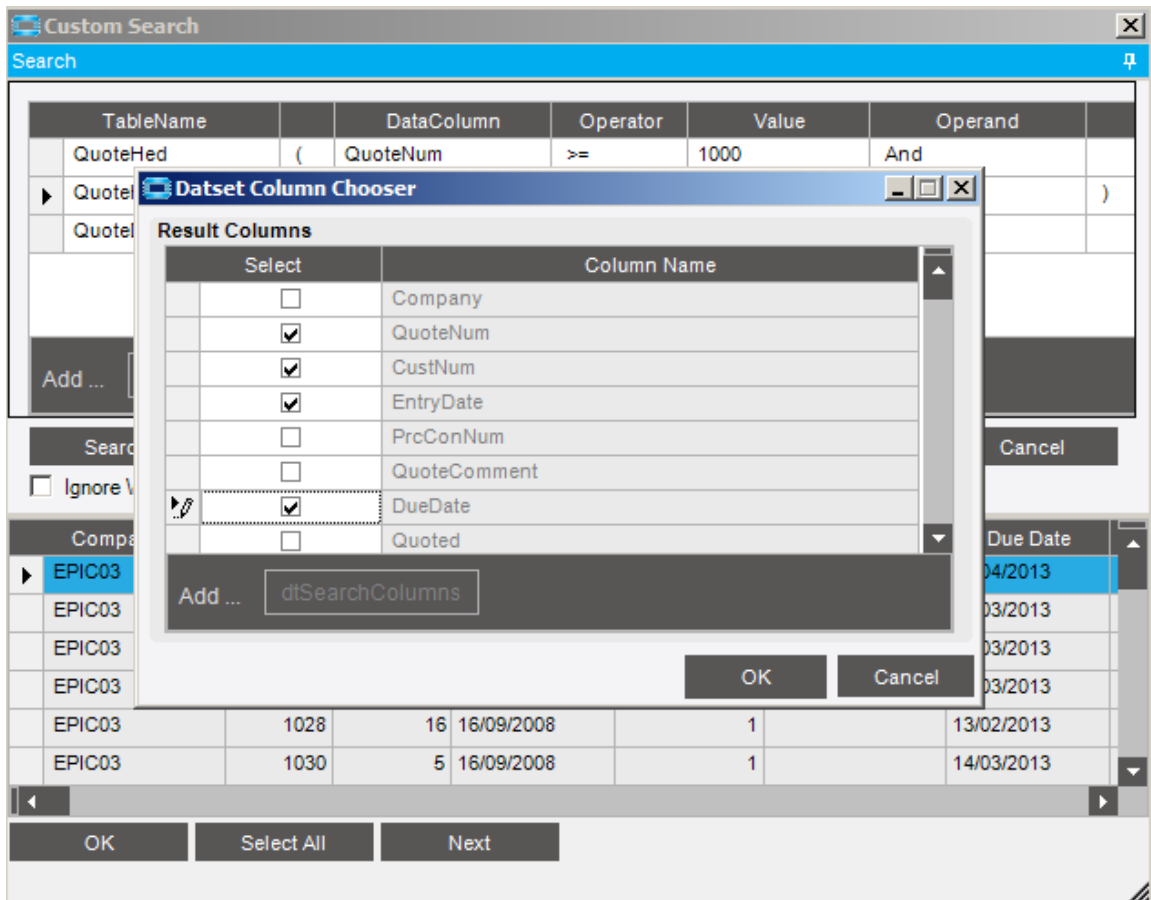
Custom Search

Search

| TableName | | DataColumn | Operator | Value | Operand | |
|---|---|---|---|---|---|---|
| QuoteHed | ( | QuoteNum | >= | 1000 | And | |
| QuoteH | | | | | | ) |
| QuoteH | | | | | | |

Add ...

Searc

Cancel

Ignore V

Datset Column Chooser

Result Columns

| Select | Column Name |
|---|---|
| ☐ | Company |
| ☑ | QuoteNum |
| ☑ | CustNum |
| ☑ | EntryDate |
| ☐ | PrcConNum |
| ☐ | QuoteComment |
| ☑ | DueDate |
| ☐ | Quoted |

Add ... dtSearchColumns

OK Cancel

| Compa | | | | | | Due Date |
|---|---|---|---|---|---|---|
| EPIC03 | | | | | | 04/2013 |
| EPIC03 | | | | | | 03/2013 |
| EPIC03 | | | | | | 03/2013 |
| EPIC03 | | | | | | 03/2013 |
| EPIC03 | 1028 | 16 | 16/09/2008 | 1 | | 13/02/2013 |
| EPIC03 | 1030 | 5 | 16/09/2008 | 1 | | 14/03/2013 |

OK Select All Next